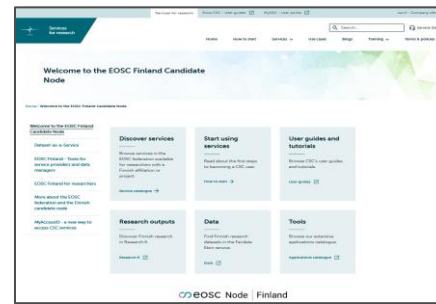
Services for research | EOSC-CSC - User guides | MyCSC - User access | Log in / Company info

Services for research

Search...

Home | How to start | Services | Use cases | Blogs | Training | Terms & policies

Welcome to the EOSC Finland Candidate Node

Home > Welcome to the EOSC Finland Candidate Node

Welcome to the EOSC Finland Candidate Node

Dataset as-a-Service

EOSC Finland - Tools for service providers and data managers

EOSC Finland for researchers

More about the EOSC federation and the Finnish candidate node

MyAccessID - a new way to access CSC services

Discover services

Browse services in the EOSC federation available for researchers with a Finnish affiliation or project.

Service catalogue →

Start using services

Read about the first steps to becoming a CSC user.

How to start →

User guides and tutorials

Browse CSC's user guides and tutorials.

User guides

Research outputs

Discover Finnish research in Research.fi.

Research.fi

Data

Find Finnish research datasets in the Fairdata Etsin service.

Etsin

Tools

Browse our extensive applications catalogue.

Applications catalogue

eOSC Node | Finland